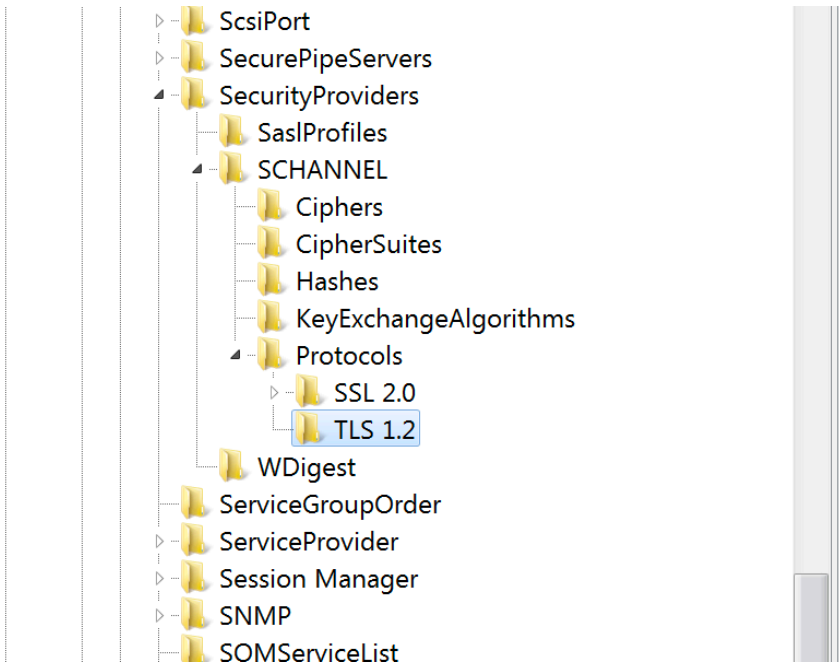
ScsiPort
SecurePipeServers
SecurityProviders
SaslProfiles
SCHANNEL
Ciphers
CipherSuites
Hashes
KeyExchangeAlgorithms
Protocols
SSL 2.0
TLS 1.2
WDigest
ServiceGroupOrder
ServiceProvider
Session Manager
SNMP
SOMServiceList